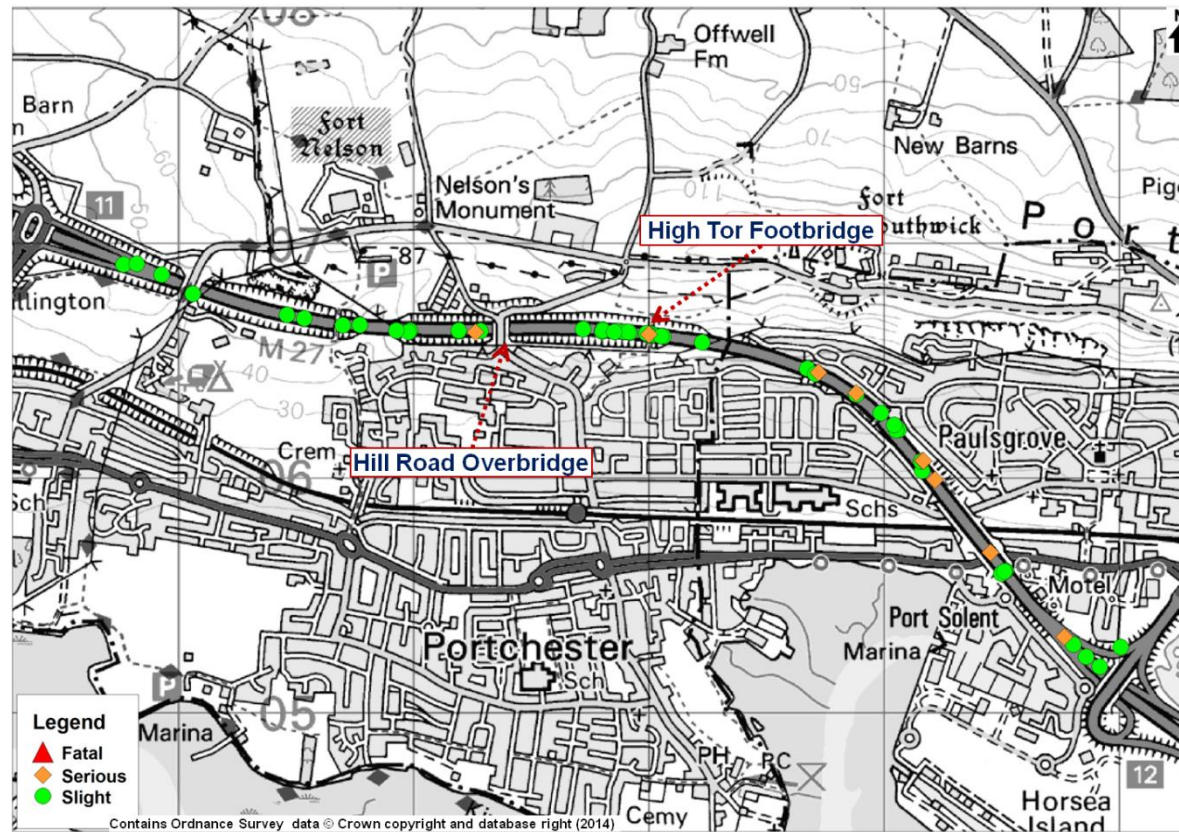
Offwell Fm

Barn

Fort Nelson

New Barns

Nelson's Monument

Fort Southwick

Pig

P o r t

High Tor Footbridge

11

87

P

llington

M 27

40

30

Crem

Hill Road Overbridge

06

Paulsgrove

Sch

Schs

Motel

Port Solent

Marina

Portchester

Sch

Legend

Fatal

Serious

Slight

Marina

05

PH

PC

Cemy

12

Horsea Island

Contains Ordnance Survey data © Crown copyright and database right (2014)